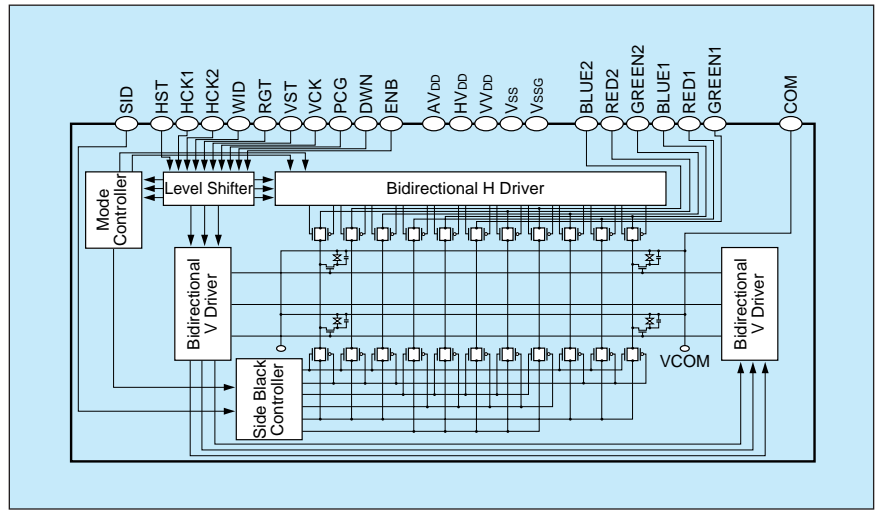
SID
HST
HCK1
HCK2
WID
RGT
VST
VCK
PCG
DWN
ENB
AVDD
HVDD
VVDD
VSS
VSSG
BLUE2
RED2
GREEN2
BLUE1
RED1
GREEN1
COM

Mode Controller
Level Shifter
Bidirectional H Driver
Bidirectional V Driver
Bidirectional V Driver
Side Black Controller
VCOM